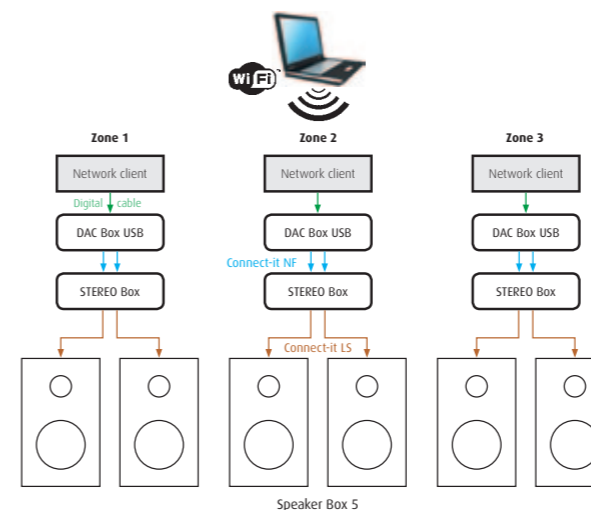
WiFi

Zone 1

Network client

Digital cable

DAC Box USB

STEREO Box

Zone 2

Network client

DAC Box USB

Connect-it NF

STEREO Box

Connect-it LS

Zone 3

Network client

DAC Box USB

STEREO Box

Speaker Box 5